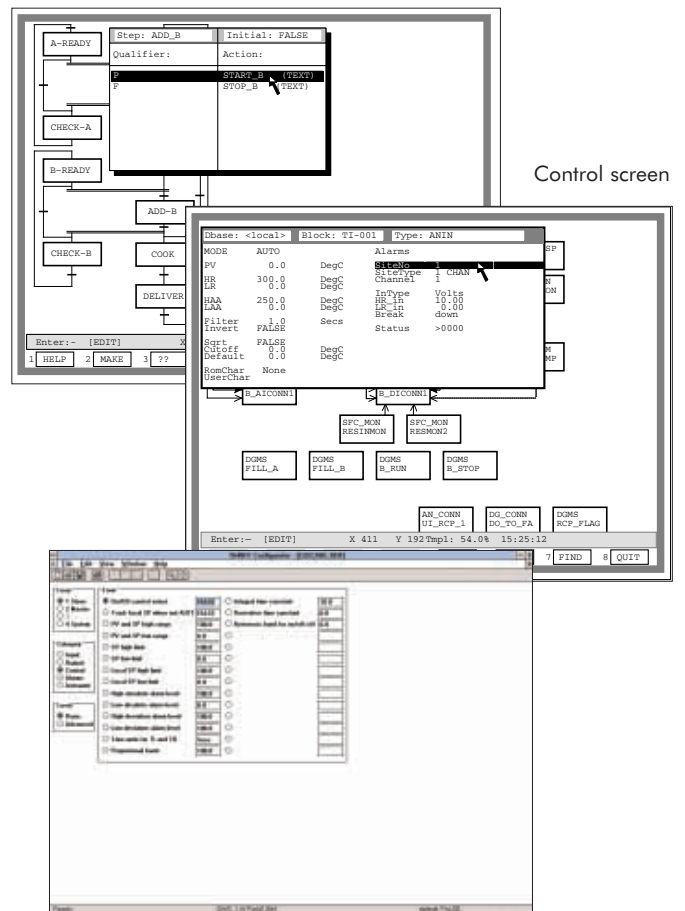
A-READY

Step: ADD_B

Initial: FALSE

Qualifier:

Action:

P

START_B (TEXT)

F

STOP_B (TEXT)

CHECK-A

B-READY

ADD-B

CHECK-B

COOK

DELIVER

Enter:- [EDIT]

1 HELP 2 MAKE 3 ??

Control screen

Dbase: <local>

Block: TI-001

Type: ANIN

MODE AUTO

PV 0.0 DegC

HR 300.0 DegC
LR 0.0 DegC

HAA 250.0 DegC
LAA 0.0 DegC

Filter 1.0 Secs
Invert FALSE

Sqrt FALSE
Cutoff 0.0 DegC
Default 0.0 DegC

RomChar None
UserChar

Alarms

SiteNo 1
SiteType 1 CHAN
Channel 1

InType Volts
HR_in 10.00
LR_in 0.00
Break down

Status >0000

B_AICONN1

B_DICONN1

SFC_MON RESINMON

SFC_MON RESMON2

DGMS FILL_A

DGMS FILL_B

DGMS B_RUN

DGMS B_STOP

AN_CONN UI_RCP_1

DG_CONN DO_TO_FA

DGMS RCP_FLAG

Enter:- [EDIT] X 411 Y 192 Tmpl: 54.0% 15:25:12

7 FIND 8 QUIT

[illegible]